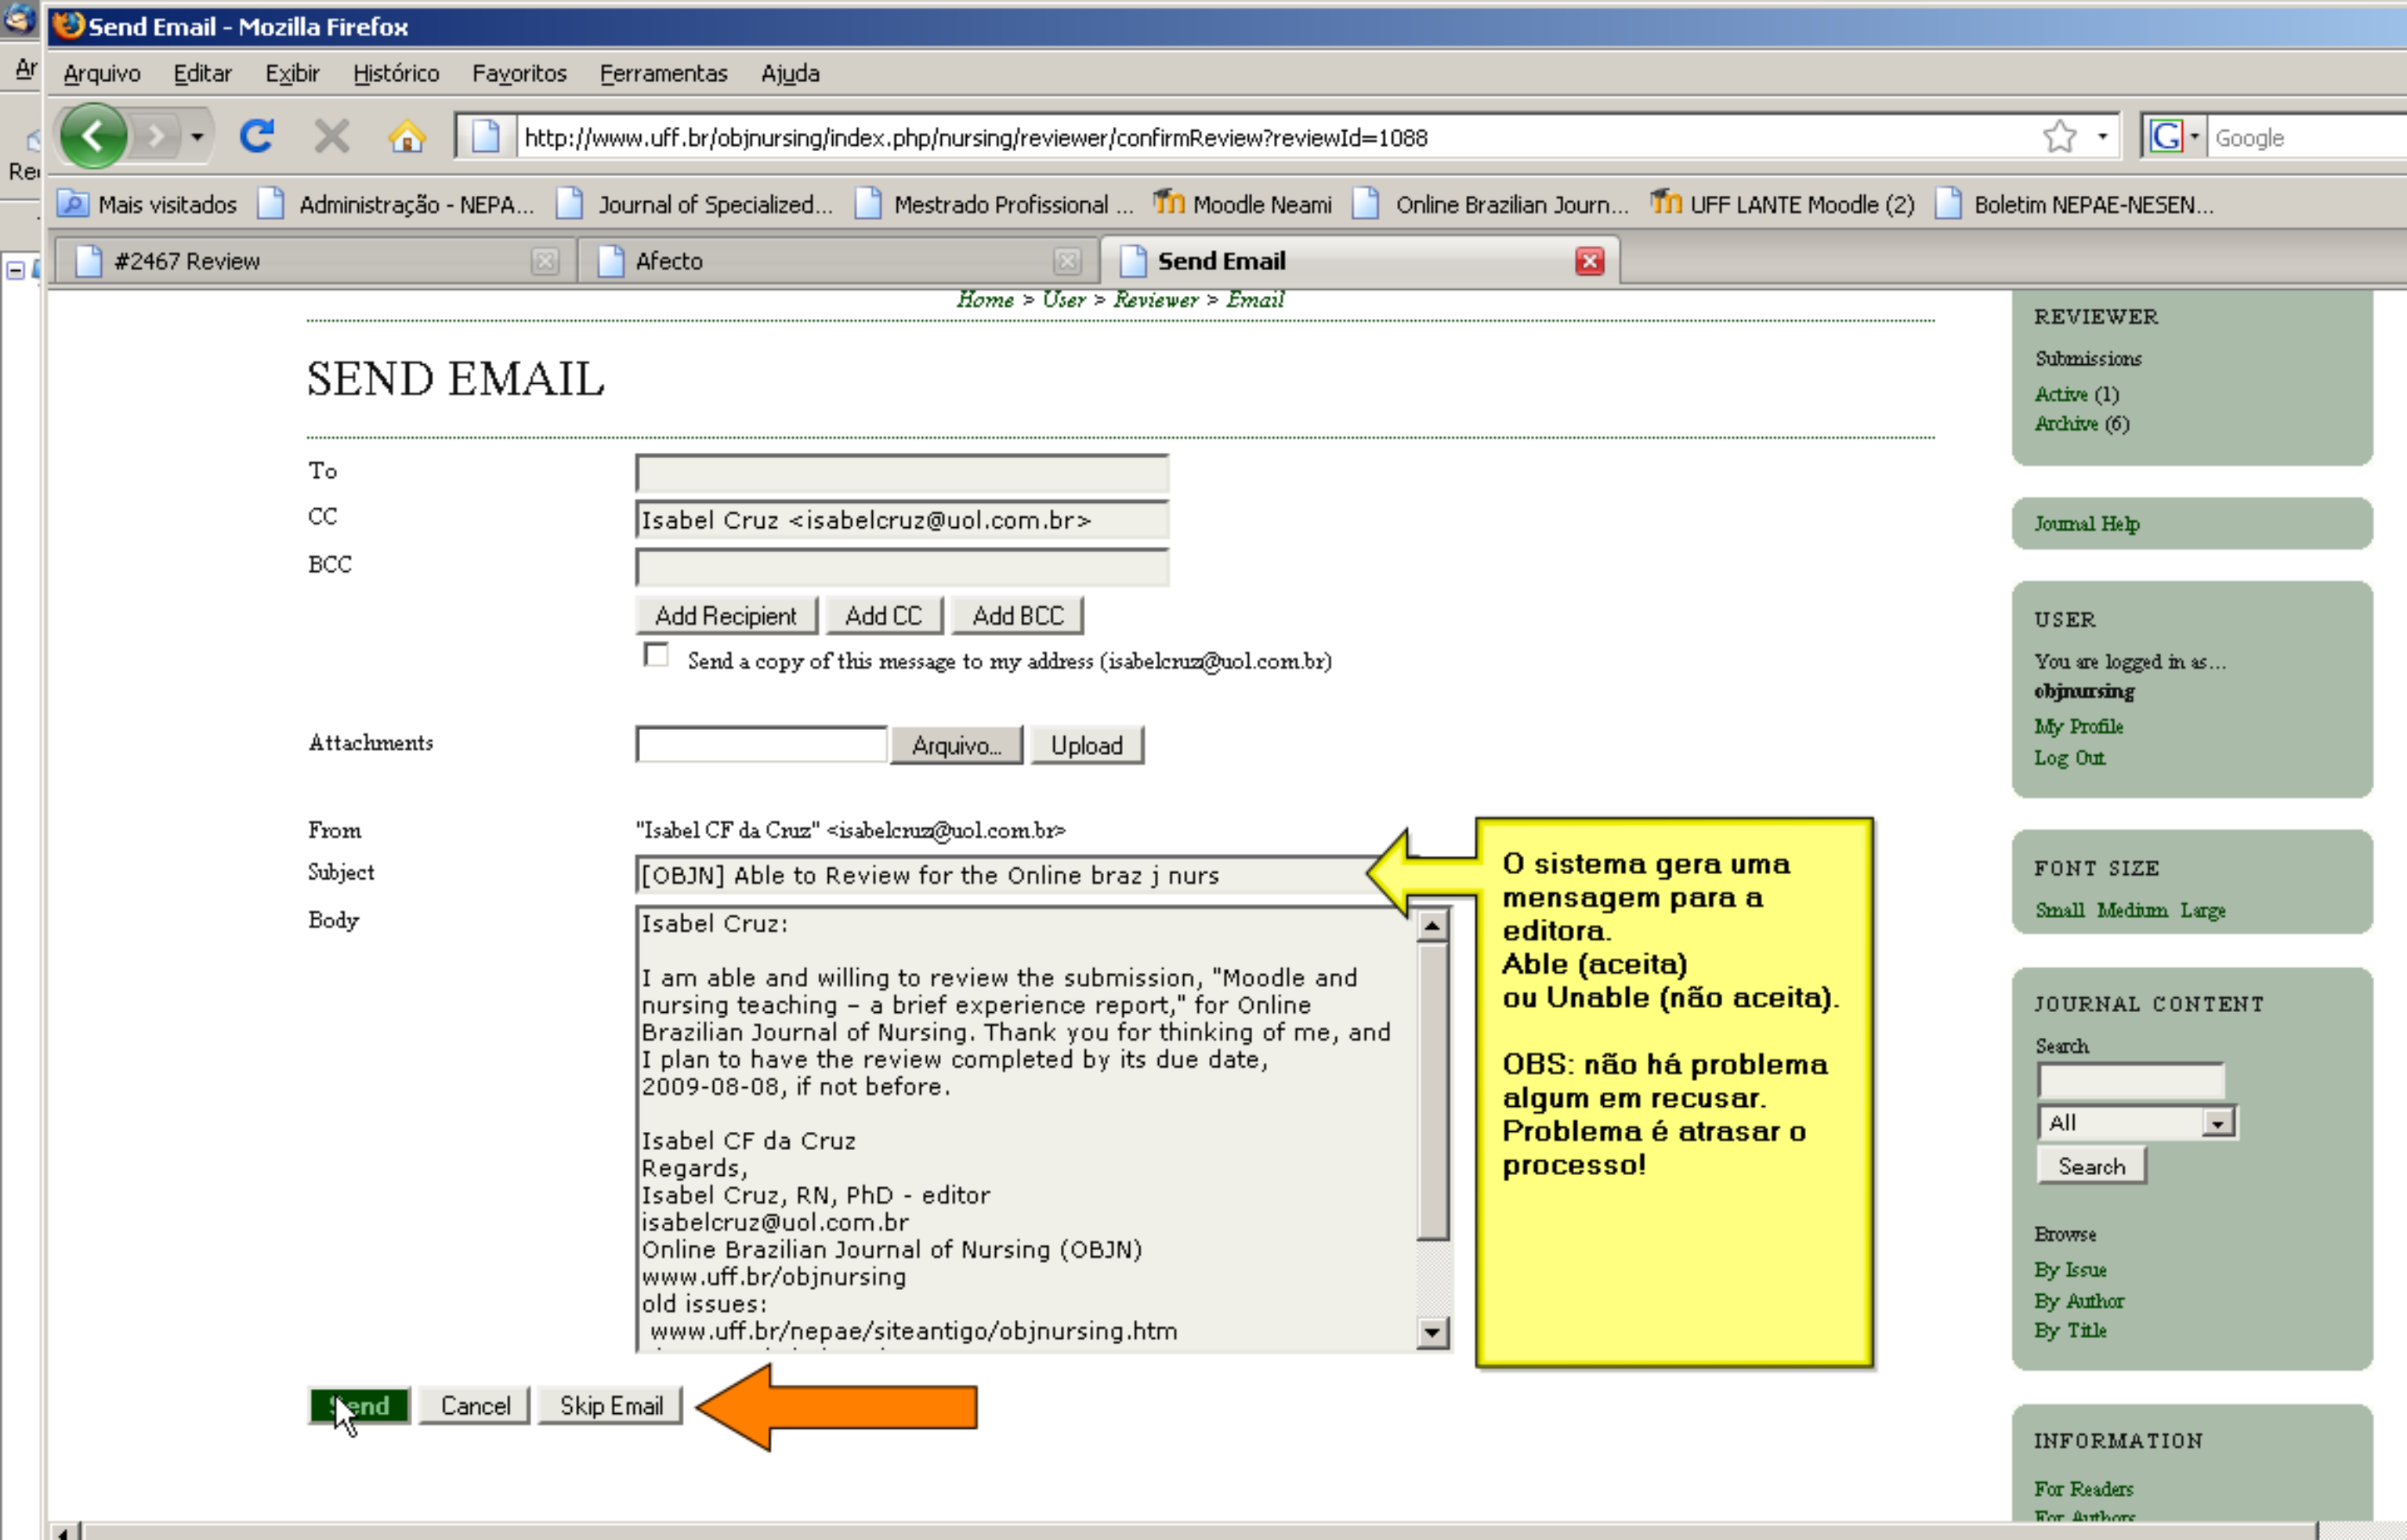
Send Email - Mozilla Firefox

Arquivo Editar Exibir Histórico Favoritos Ferramentas Ajuda

http://www.uff.br/objnursing/index.php/nursing/reviewer/confirmReview?reviewId=1088

Google

Mais visitados Administração - NEPA... Journal of Specialized... Mestrado Profissional ... Moodle Neami Online Brazilian Journ... UFF LANTE Moodle (2) Boletim NEPAE-NESEN...

#2467 Review Afecto Send Email

Home > User > Reviewer > Email

SEND EMAIL

To

CC Isabel Cruz <isabelcruz@uol.com.br>

BCC

Add Recipient Add CC Add BCC

Send a copy of this message to my address (isabelcruz@uol.com.br)

Attachments Arquivo... Upload

From "Isabel CF da Cruz" <isabelcruz@uol.com.br>

Subject [OBJN] Able to Review for the Online braz j nurs

Body Isabel Cruz:

I am able and willing to review the submission, "Moodle and nursing teaching - a brief experience report," for Online Brazilian Journal of Nursing. Thank you for thinking of me, and I plan to have the review completed by its due date, 2009-08-08, if not before.

Isabel CF da Cruz
Regards,
Isabel Cruz, RN, PhD - editor
isabelcruz@uol.com.br
Online Brazilian Journal of Nursing (OBJN)
www.uff.br/objnursing
old issues:
www.uff.br/nepae/siteantigo/objnursing.htm

O sistema gera uma mensagem para a editora.
Able (aceita)
ou Unable (não aceita).

OBS: não há problema algum em recusar. Problema é atrasar o processo!

Send Cancel Skip Email

REVIEWER
Submissions
Active (1)
Archive (6)

Journal Help

USER
You are logged in as...
objnursing
My Profile
Log Out

FONT SIZE
Small Medium Large

JOURNAL CONTENT
Search
All
Search

Browse
By Issue
By Author
By Title

INFORMATION
For Readers
For Authors